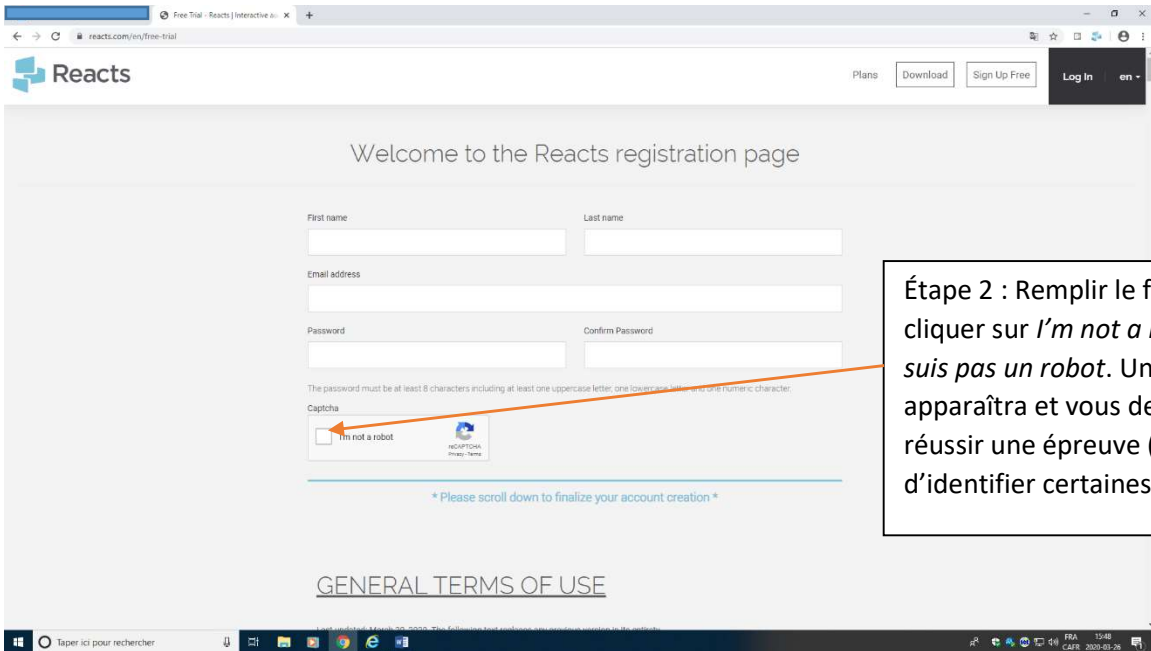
Free Trial - Reacts | Interactive a... ×

reacts.com/en/free-trial

Reacts

Plans Download Sign Up Free Log In en

Welcome to the Reacts registration page

First name

Last name

Email address

Password

Confirm Password

The password must be at least 8 characters including at least one uppercase letter, one lowercase letter and one numeric character.

Captcha

I'm not a robot

reCAPTCHA
Privacy - Terms

* Please scroll down to finalize your account creation *

GENERAL TERMS OF USE

Last updated: March 20, 2020. The following text replaces any previous version in its entirety.

Étape 2 : Remplir le f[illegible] cliquer sur *I'm not a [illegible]* *suis pas un robot*. Un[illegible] apparaîtra et vous de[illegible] réussir une épreuve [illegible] d'identifier certaines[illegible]

Taper ici pour rechercher

FRA CAFR 15:48 2020-03-26